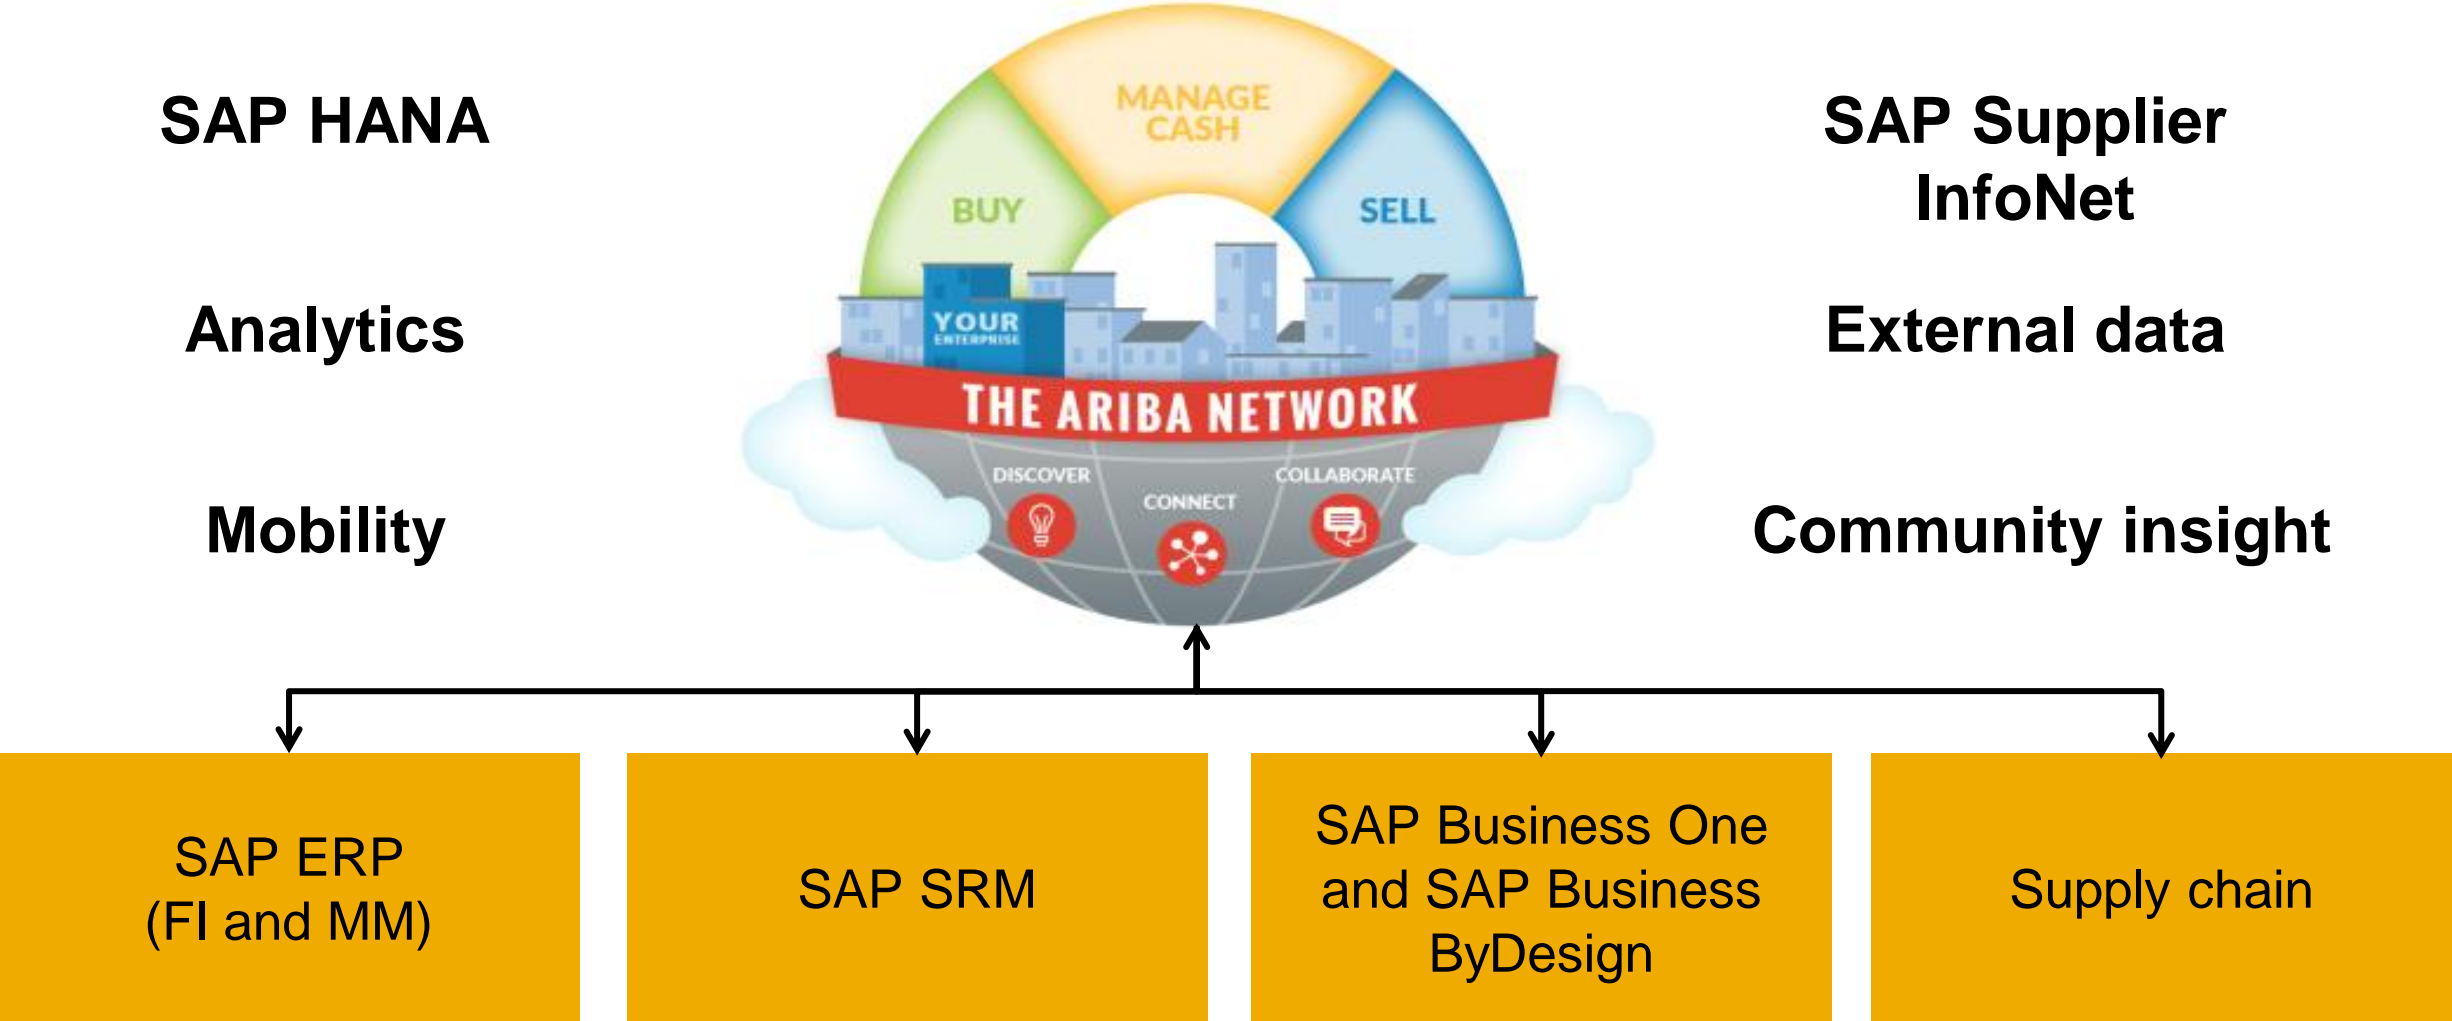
SAP HANA

Analytics

Mobility

MANAGE CASH

BUY

SELL

YOUR ENTERPRISE

THE ARIBA NETWORK

DISCOVER

CONNECT

COLLABORATE

SAP Supplier InfoNet

External data

Community insight

SAP ERP (FI and MM)

SAP SRM

SAP Business One and SAP Business ByDesign

Supply chain